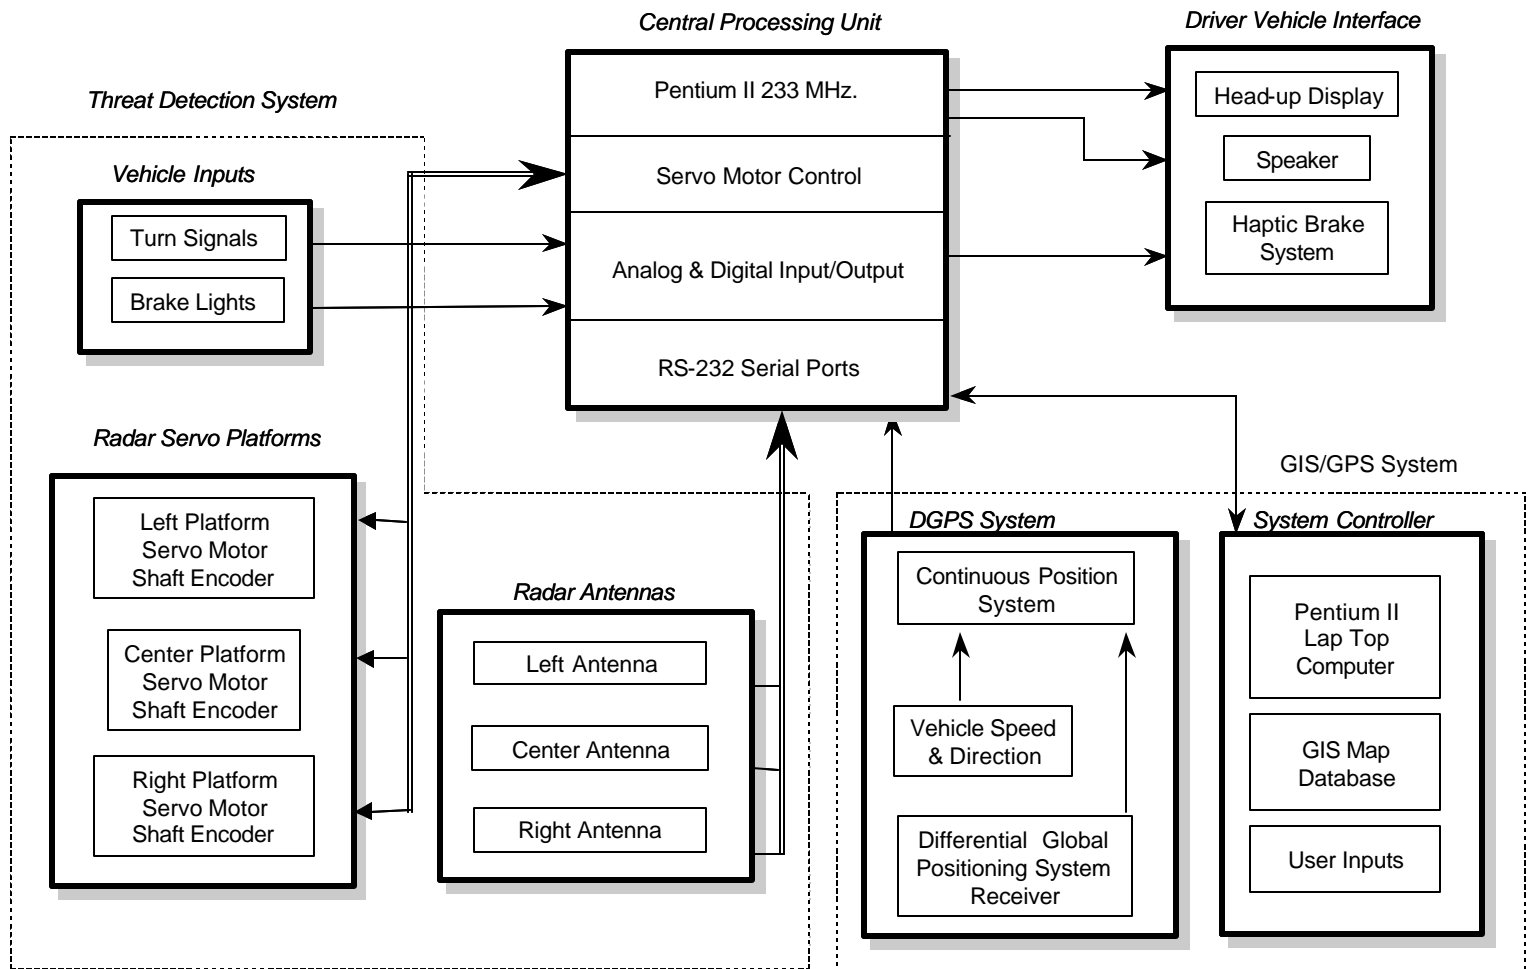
Central Processing Unit

Pentium II 233 MHz.

Servo Motor Control

Analog & Digital Input/Output

RS-232 Serial Ports

Driver Vehicle Interface

Head-up Display

Speaker

Haptic Brake System

Threat Detection System

Vehicle Inputs

Turn Signals

Brake Lights

Radar Servo Platforms

Left Platform Servo Motor Shaft Encoder

Center Platform Servo Motor Shaft Encoder

Right Platform Servo Motor Shaft Encoder

Radar Antennas

Left Antenna

Center Antenna

Right Antenna

GIS/GPS System

DGPS System

Continuous Position System

Vehicle Speed & Direction

Differential Global Positioning System Receiver

System Controller

Pentium II Lap Top Computer

GIS Map Database

User Inputs